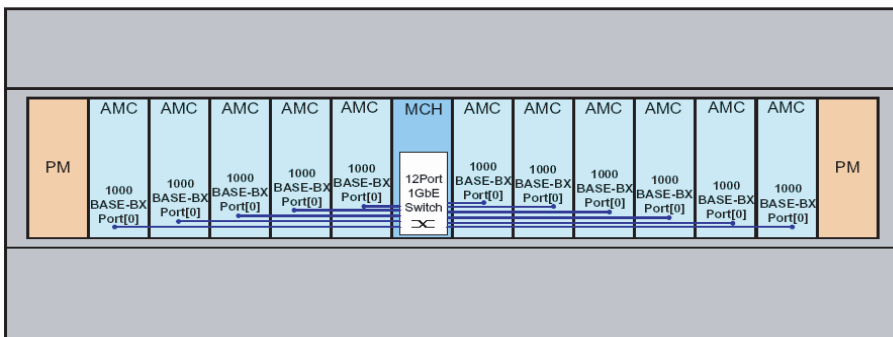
PM

AMC
1000 BASE-BX Port[0]

AMC
1000 BASE-BX Port[0]

AMC
1000 BASE-BX Port[0]

AMC
1000 BASE-BX Port[0]

AMC
1000 BASE-BX Port[0]

MCH
12Port 1GbE Switch

AMC
1000 BASE-BX Port[0]

AMC
1000 BASE-BX Port[0]

AMC
1000 BASE-BX Port[0]

AMC
1000 BASE-BX Port[0]

AMC
1000 BASE-BX Port[0]

AMC
1000 BASE-BX Port[0]

PM